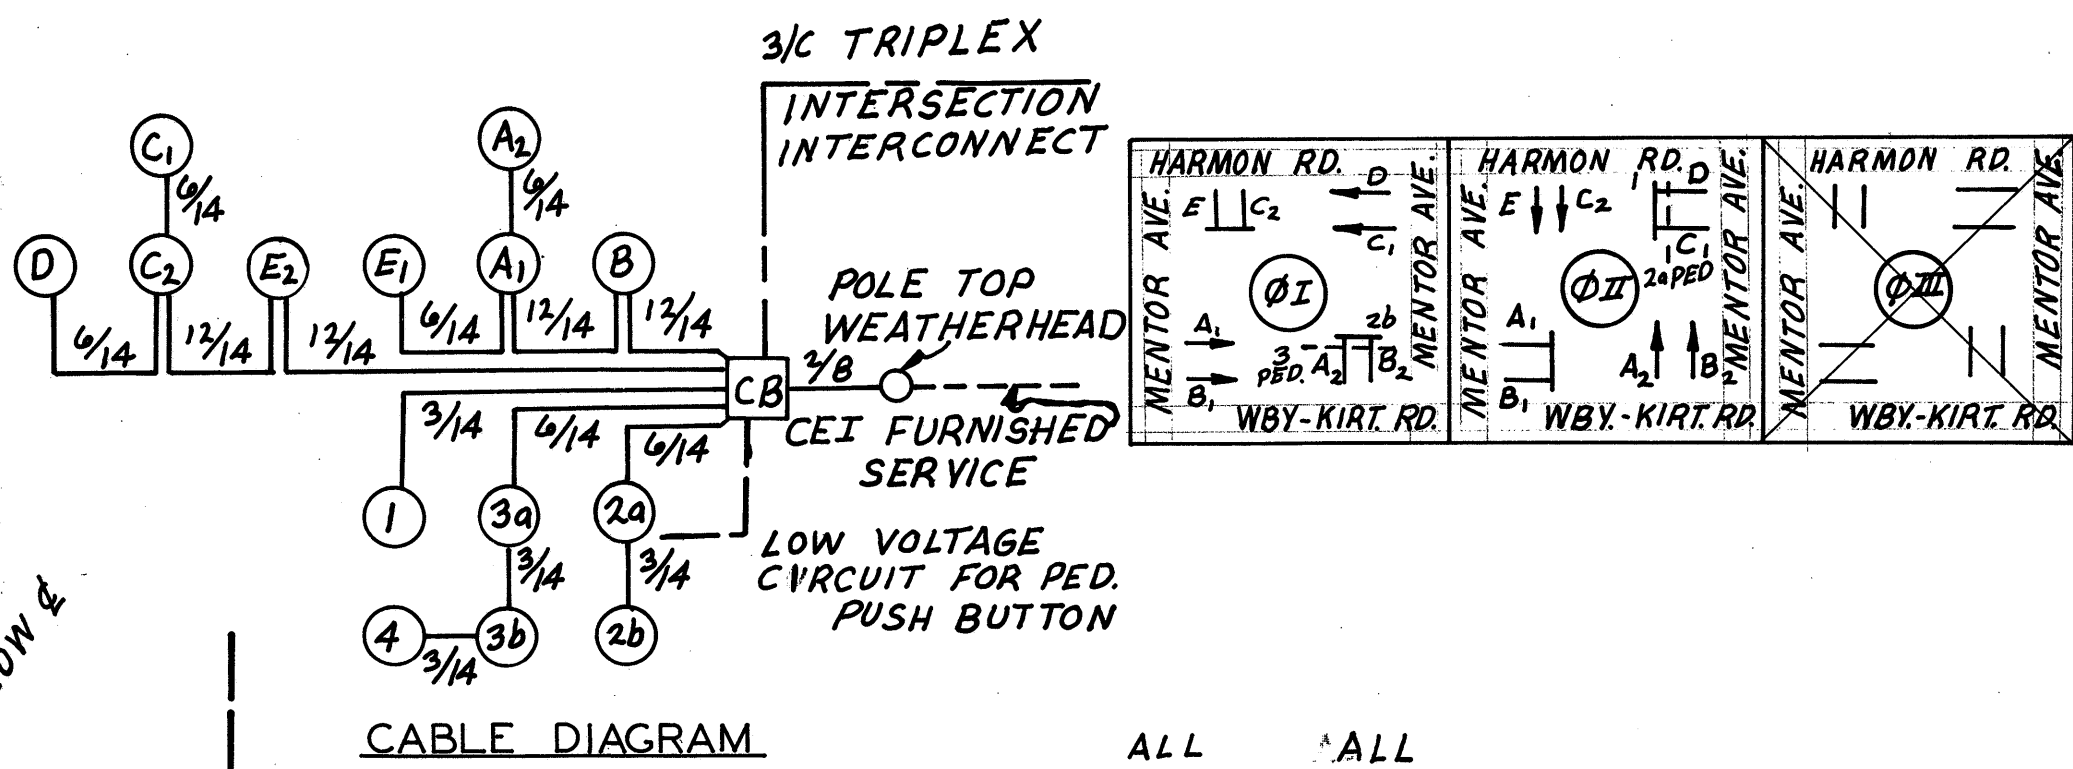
3/C TRIPLEX

INTERSECTION INTERCONNECT

$C_1$
6/14
$A_2$
6/14
D
$C_2$
$E_2$
$E_1$
$A_1$
B
6/14
12/14
12/14
6/14
12/14
12/14
CB
2/B
POLE TOP WEATHERHEAD
3/14
6/14
6/14
CEI FURNISHED SERVICE
1
3a
2a
3/14
3/14
LOW VOLTAGE CIRCUIT FOR PED. PUSH BUTTON
4
3b
2b
3/14

HARMON RD.
MENTOR AVE.
E
$C_2$
D
$C_1$
MENTOR AVE.
ØI
$A_1$
$B_1$
3 PED.
$A_2$
2b
$B_2$
WBY-KIRT. RD.

HARMON RD.
MENTOR AVE.
E
$C_2$
1
D
$C_1$
2a PED
ØII
$A_1$
$B_1$
$A_2$
$B_2$
MENTOR AVE.
WBY.-KIRT. RD.

HARMON RD.
MENTOR AVE.
ØIII
MENTOR AVE.
WBY.-KIRT. RD.

OW ¢

CABLE DIAGRAM

ALL
ALL